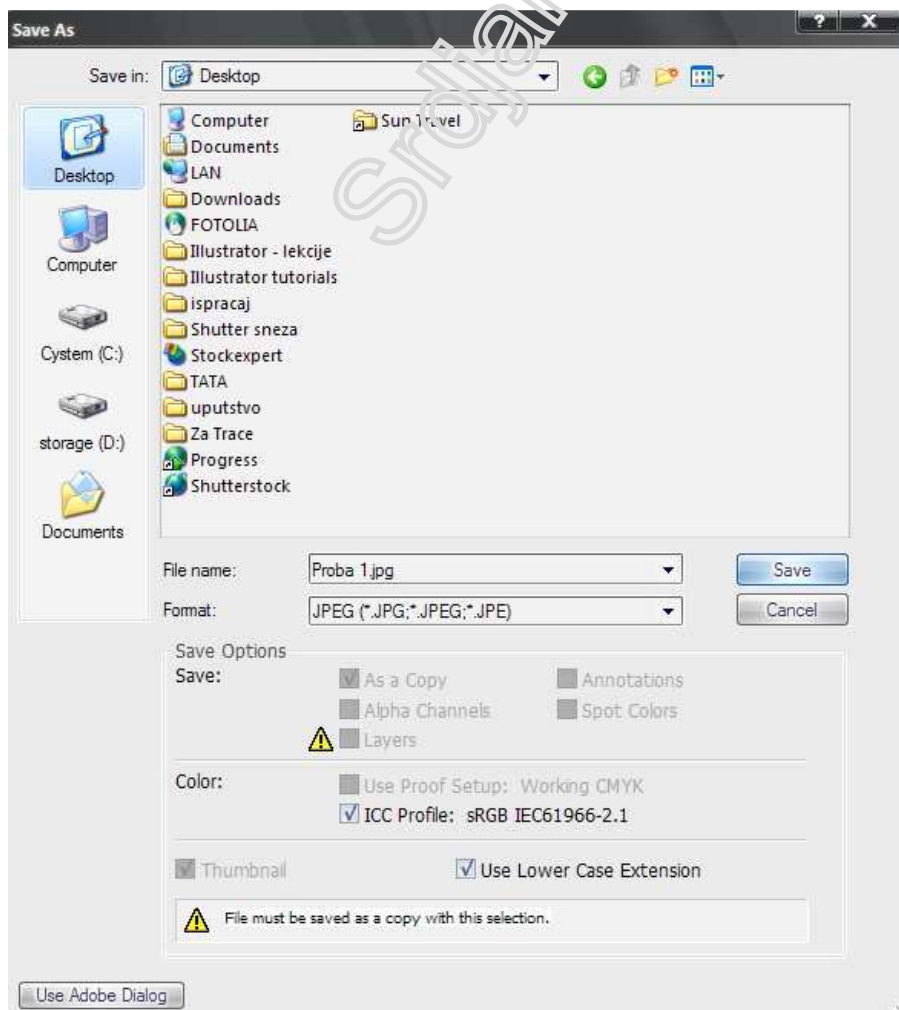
Save As

?

X

Save in: Desktop

Desktop

Computer

Cystem (C:)

storage (D:)

Documents

Computer
Documents
LAN
Downloads
FOTOLIA
Illustrator - lekcije
Illustrator tutorials
ispracaj
Shutter sneza
Stockexpert
TATA
uputstvo
Za Trace
Progress
Shutterstock

Sun Travel

Srdjan

File name: Proba 1.jpg

Format: JPEG (*.JPG;*.JPEG;*.JPE)

Save

Cancel

Save Options

Save:

As a Copy

Annotations

Alpha Channels

Spot Colors

Layers

Color:

Use Proof Setup: Working CMYK

ICC Profile: sRGB IEC61966-2.1

Thumbnail

Use Lower Case Extension

File must be saved as a copy with this selection.

Use Adobe Dialog